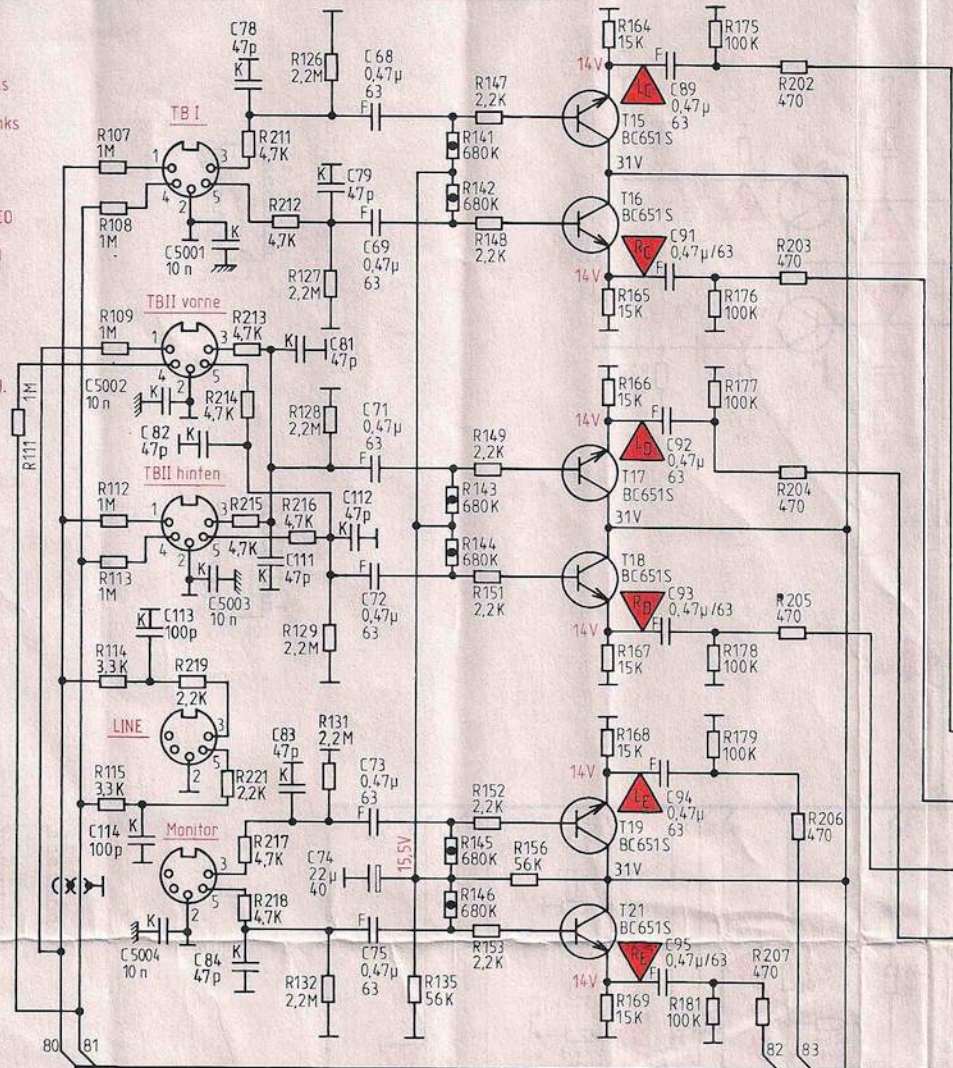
s
nks
CO
0.

C78
47p
K
R126
2,2M
C68
0,47µ
63
F
R164
15K
R175
100K
14V
F
C89
0,47µ
63
LC
R202
470
TB I
R211
4,7K
R147
2,2K
T15
BC651S
R107
1M
1
3
4
2
5
R141
680K
31V
K
C79
47p
R142
680K
T16
BC651S
R108
1M
R212
4,7K
F
C69
0,47µ
63
R148
2,2K
RC
C91
0,47µ/63
R203
470
C5001
10 n
K
R127
2,2M
14V
R165
15K
R176
100K
TBII vorne
R109
1M
R213
4,7K
K
C81
47p
1
3
4
2
5
C5002
10 n
K
R214
4,7K
R166
15K
R177
100K
R111
1M
R128
2,2M
C71
0,47µ
63
14V
F
C92
0,47µ
63
LD
C82
47p
K
F
R149
2,2K
T17
BC651S
R204
470
TBII hinten
R143
680K
R112
1M
R215
R216
4,7K
C112
47p
31V
1
3
4
2
5
4,7K
C111
47p
K
R144
680K
T18
BC651S
R113
1M
K
C5003
10 n
F
C72
0,47µ
63
R151
2,2K
RD
C93
0,47µ/63
R205
470
K
C113
100p
R129
2,2M
14V
R167
15K
R178
100K
R114
3,3K
R219
2,2K
LINE
3
1
2
R168
15K
R179
100K
C83
47p
K
R131
2,2M
C73
0,47µ
63
14V
F
R115
3,3K
R221
2,2K
C94
0,47µ
63
LE
F
R152
2,2K
T19
BC651S
R206
470
C114
100p
Monitor
R217
4,7K
R145
680K
R156
56K
3
C74
22µ
40
15,5V
31V
1
2
R218
4,7K
R146
680K
T21
BC651S
C5004
10 n
K
C84
47p
K
F
C75
0,47µ
63
R153
2,2K
RE
C95
0,47µ/63
R207
470
R132
2,2M
R135
56K
14V
R169
15K
R181
100K
80
81
82
83